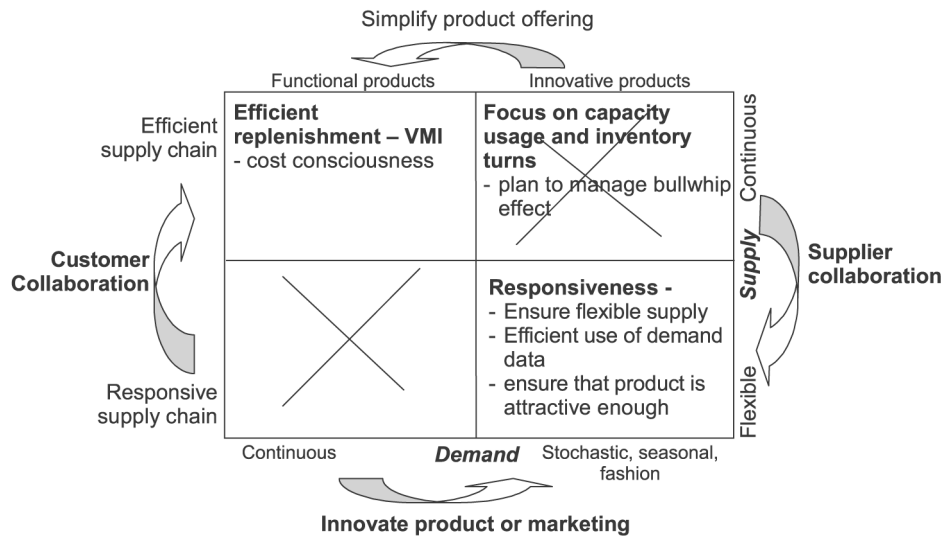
Simplify product offering

Functional products

Innovative products

Efficient supply chain

Efficient replenishment – VMI
- cost consciousness

Focus on capacity usage and inventory turns
- plan to manage bullwhip effect

Continuous

Customer Collaboration

Supply

Supplier collaboration

Responsiveness -
- Ensure flexible supply
- Efficient use of demand data
- ensure that product is attractive enough

Responsive supply chain

Flexible

Continuous

Demand

Stochastic, seasonal, fashion

Innovate product or marketing